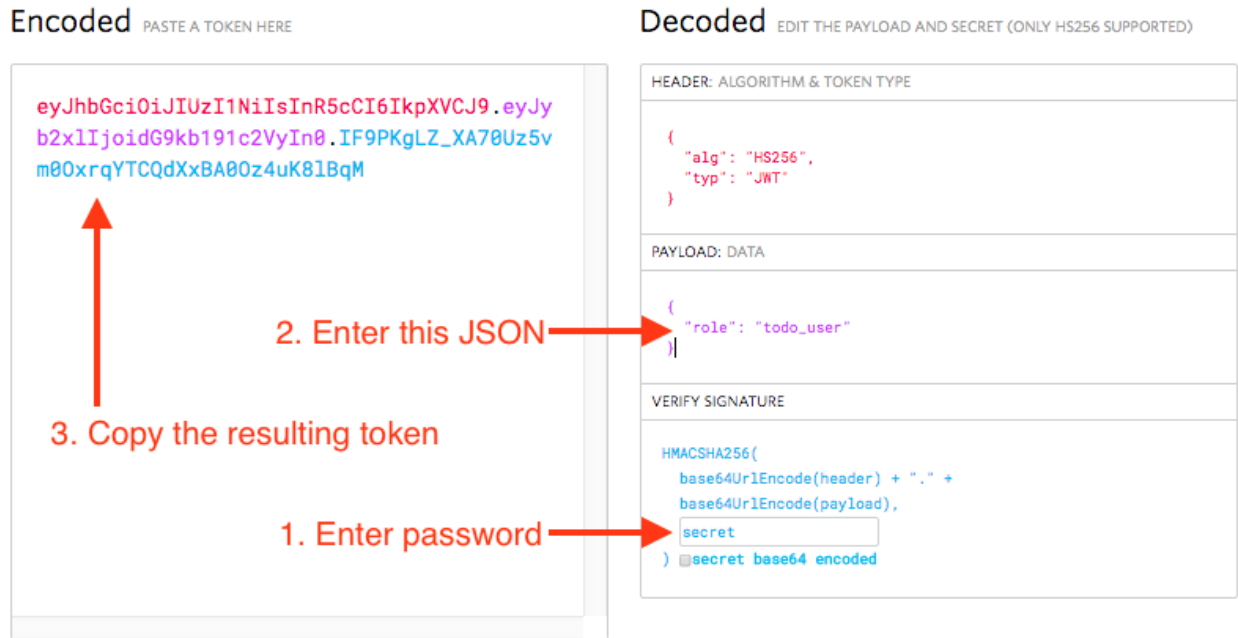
Encoded PASTE A TOKEN HERE

eyJhbGciOiJIUzI1NiIsInR5cCI6IkpXVCJ9.eyJyb2xlIjoidG9kb191c2VyIn0.IF9PKgLZ_XA70Uz5vm0OxrqYTCQdXxBA0Oz4uK8lBqM

3. Copy the resulting token

Decoded EDIT THE PAYLOAD AND SECRET (ONLY HS256 SUPPORTED)

HEADER: ALGORITHM & TOKEN TYPE

{
"alg": "HS256",
"typ": "JWT"
}

PAYLOAD: DATA

2. Enter this JSON

{
"role": "todo_user"
}

VERIFY SIGNATURE

HMACSHA256(
base64UrlEncode(header) + "." +
base64UrlEncode(payload),
secret
) secret base64 encoded

1. Enter password